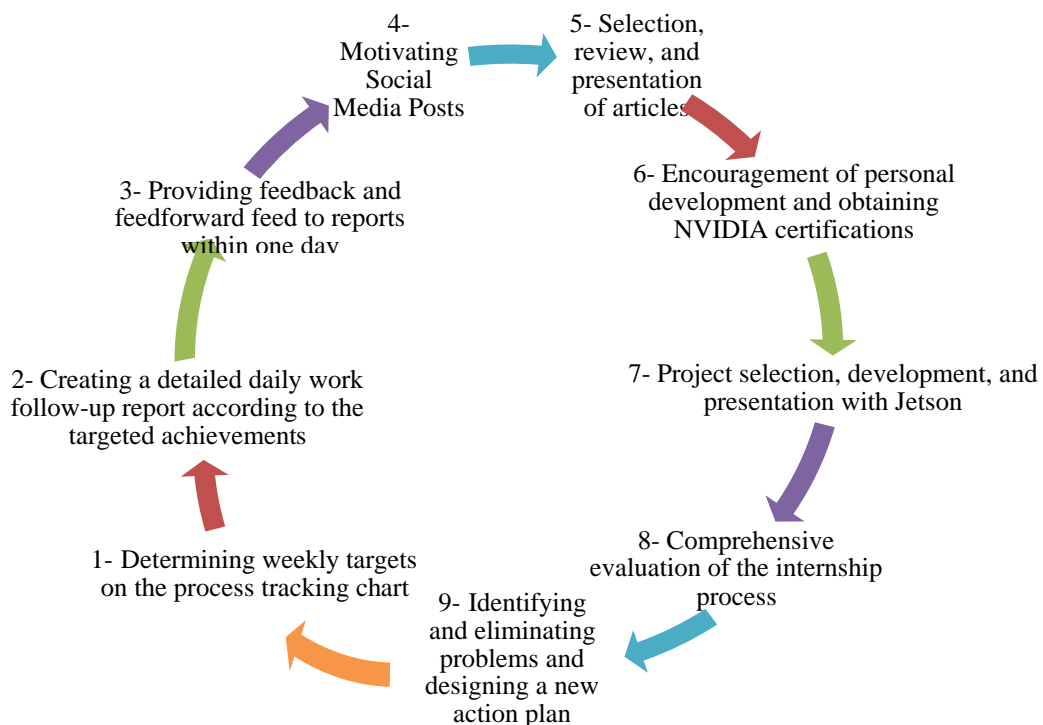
4- Motivating Social Media Posts

5- Selection, review, and presentation of articles

6- Encouragement of personal development and obtaining NVIDIA certifications

7- Project selection, development, and presentation with Jetson

8- Comprehensive evaluation of the internship process

9- Identifying and eliminating problems and designing a new action plan

1- Determining weekly targets on the process tracking chart

2- Creating a detailed daily work follow-up report according to the targeted achievements

3- Providing feedback and feedforward feed to reports within one day